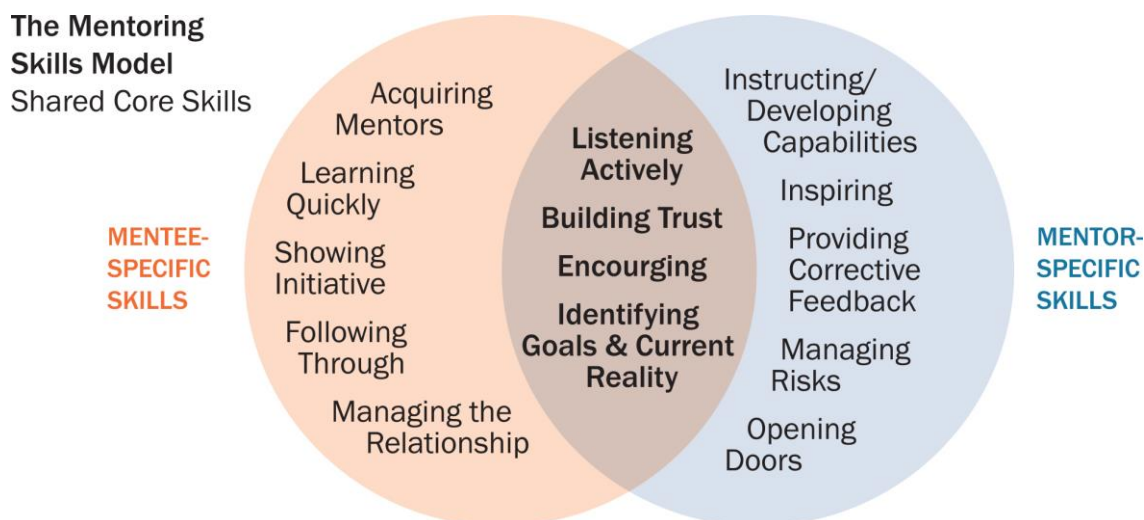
The Mentoring Skills Model
Shared Core Skills

MENTEE-SPECIFIC SKILLS

Acquiring Mentors
Learning Quickly
Showing Initiative
Following Through
Managing the Relationship

Listening Actively
Building Trust
Encourging
Identifying Goals & Current Reality

Instructing/ Developing Capabilities
Inspiring
Providing Corrective Feedback
Managing Risks
Opening Doors

MENTOR-SPECIFIC SKILLS